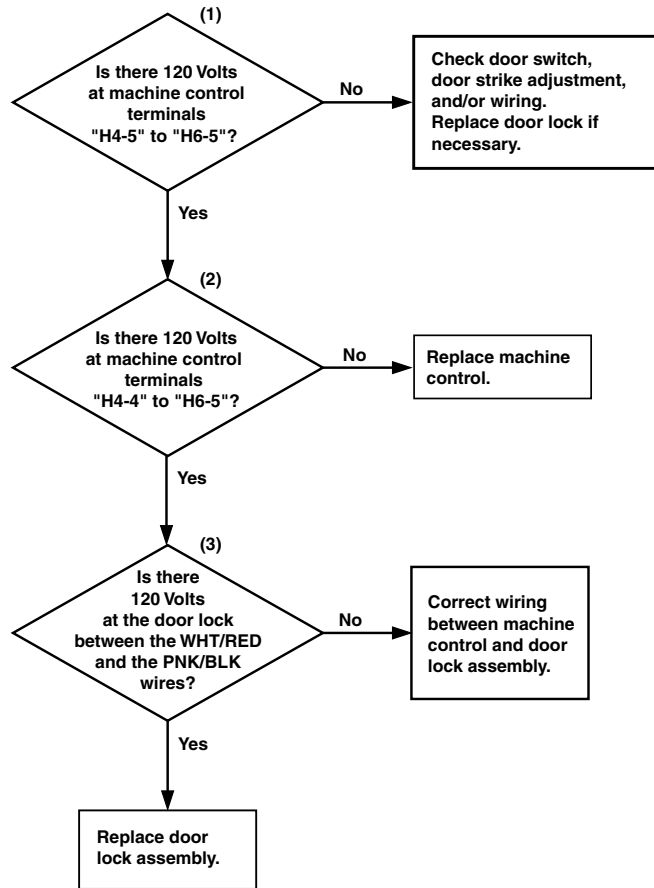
(1)

Is there 120 Volts at machine control terminals "H4-5" to "H6-5"?

No

Check door switch, door strike adjustment, and/or wiring. Replace door lock if necessary.

Yes

(2)

Is there 120 Volts at machine control terminals "H4-4" to "H6-5"?

No

Replace machine control.

Yes

(3)

Is there 120 Volts at the door lock between the WHT/RED and the PNK/BLK wires?

No

Correct wiring between machine control and door lock assembly.

Yes

Replace door lock assembly.